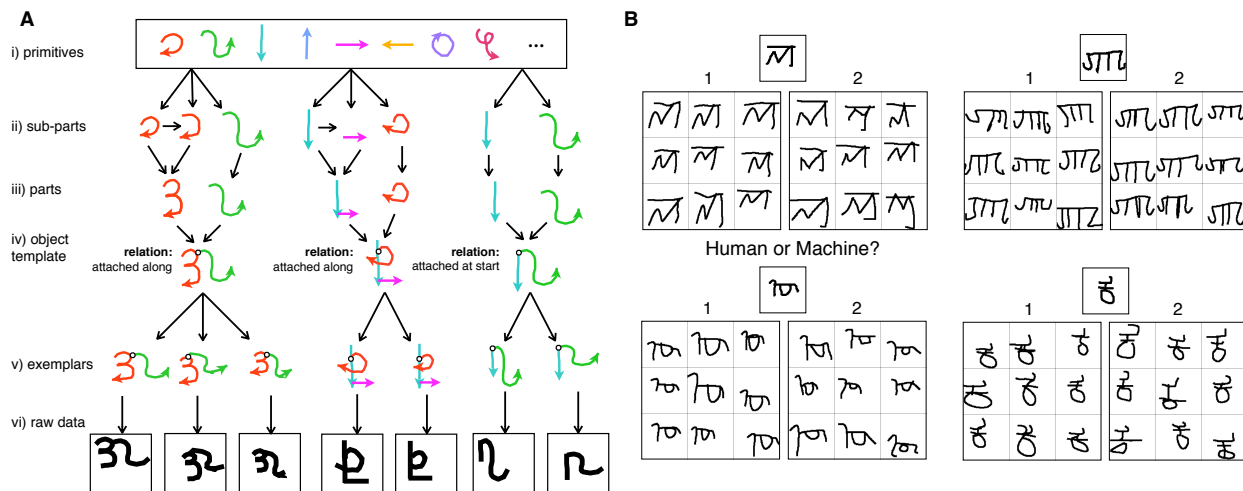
A

i) primitives

...

ii) sub-parts

iii) parts

iv) object template

relation: attached along

relation: attached along

relation: attached at start

v) exemplars

vi) raw data

B

1 2

1 2

Human or Machine?

1 2

1 2